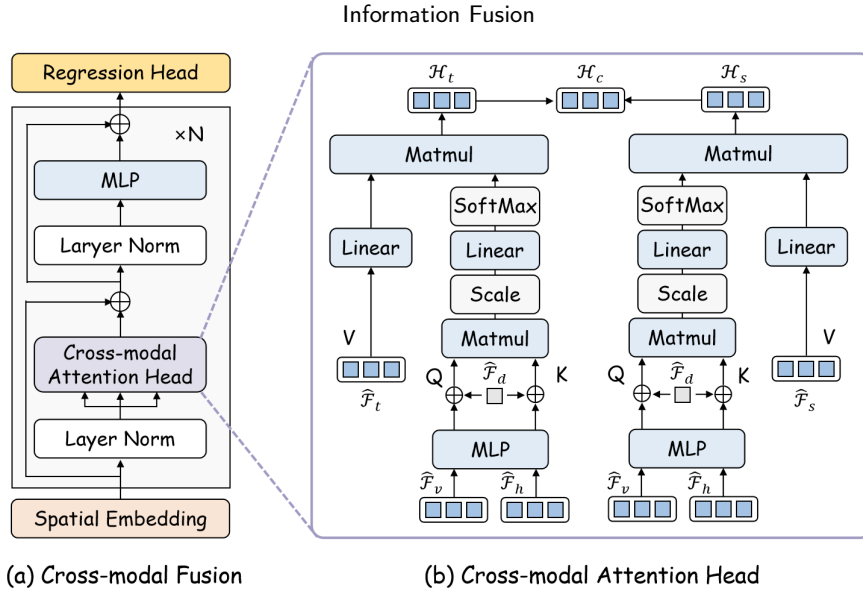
Information Fusion

Regression Head

×N

MLP

Laryer Norm

Cross-modal Attention Head

Layer Norm

Spatial Embedding

$\mathcal{H}_t$

$\mathcal{H}_c$

$\mathcal{H}_s$

Matmul

Matmul

SoftMax

SoftMax

Linear

Linear

Linear

Linear

Scale

Scale

Matmul

Matmul

V

V

$\widehat{\mathcal{F}}_t$

Q

$\widehat{\mathcal{F}}_d$

K

Q

$\widehat{\mathcal{F}}_d$

K

$\widehat{\mathcal{F}}_s$

MLP

MLP

$\widehat{\mathcal{F}}_v$

$\widehat{\mathcal{F}}_h$

$\widehat{\mathcal{F}}_v$

$\widehat{\mathcal{F}}_h$

(a) Cross-modal Fusion

(b) Cross-modal Attention Head